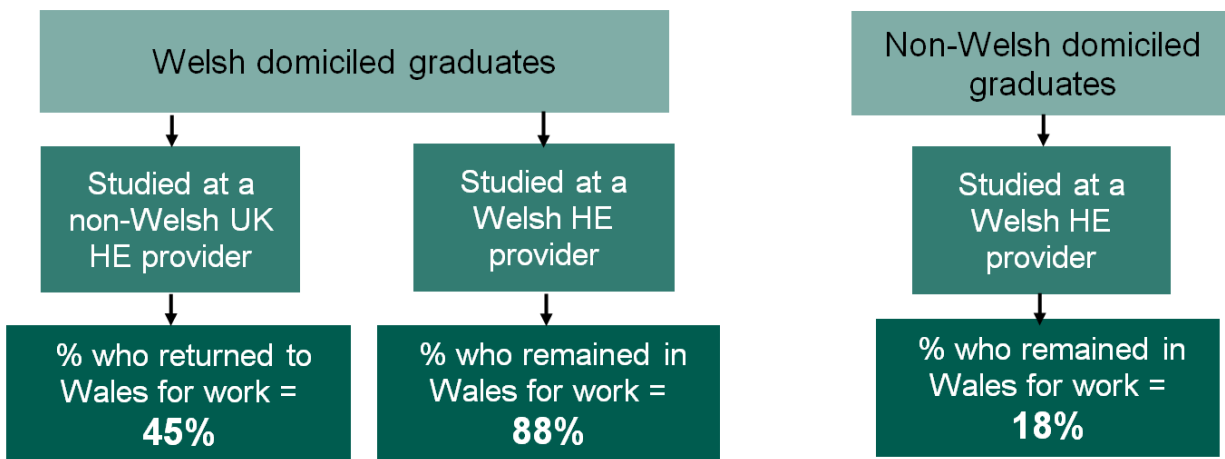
Welsh domiciled graduates

Studied at a non-Welsh UK HE provider

% who returned to Wales for work = **45%**

Studied at a Welsh HE provider

% who remained in Wales for work = **88%**

Non-Welsh domiciled graduates

Studied at a Welsh HE provider

% who remained in Wales for work = **18%**